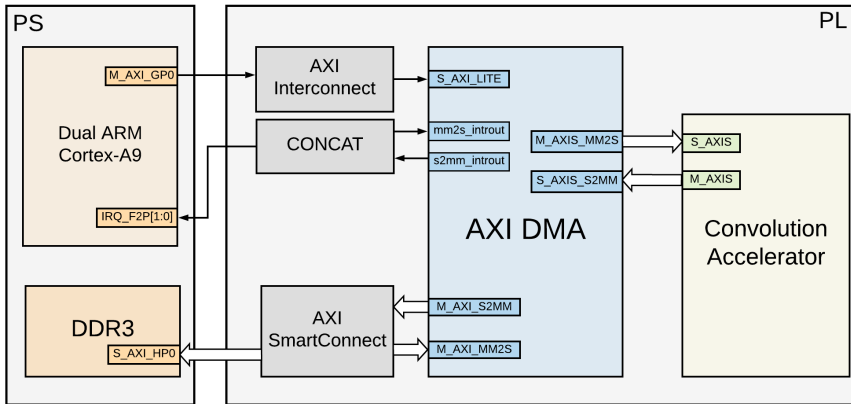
PS

PL

M_AXI_GP0

Dual ARM Cortex-A9

IRQ_F2P[1:0]

DDR3

S_AXI_HP0

AXI Interconnect

CONCAT

AXI SmartConnect

S_AXI_LITE

mm2s_introut

s2mm_introut

M_AXIS_MM2S

S_AXIS_S2MM

AXI DMA

M_AXI_S2MM

M_AXI_MM2S

S_AXIS

M_AXIS

Convolution Accelerator